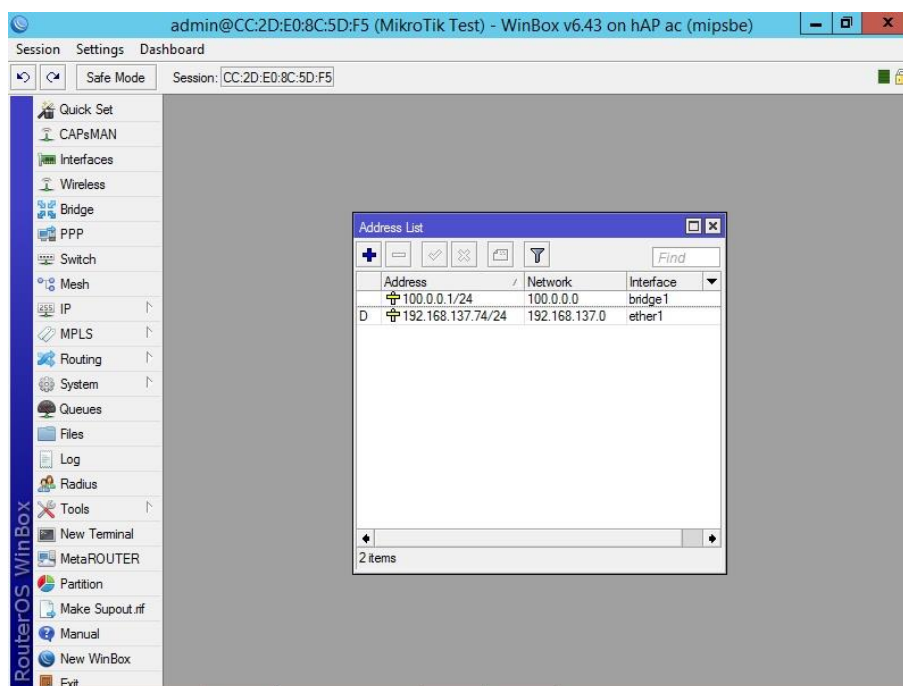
admin@CC:2D:E0:8C:5D:F5 (MikroTik Test) - WinBox v6.43 on hAP ac (mipsbe)

Session Settings Dashboard

Safe Mode Session: CC:2D:E0:8C:5D:F5

Quick Set
CAPsMAN
Interfaces
Wireless
Bridge
PPP
Switch
Mesh
IP
MPLS
Routing
System
Queues
Files
Log
Radius
Tools
New Terminal
MetaROUTER
Partition
Make Supout.rif
Manual
New WinBox
Exit

RouterOS WinBox

Address List

Find

| | Address | Network | Interface |
|---|---|---|---|
| | 100.0.0.1/24 | 100.0.0.0 | bridge1 |
| D | 192.168.137.74/24 | 192.168.137.0 | ether1 |

2 items